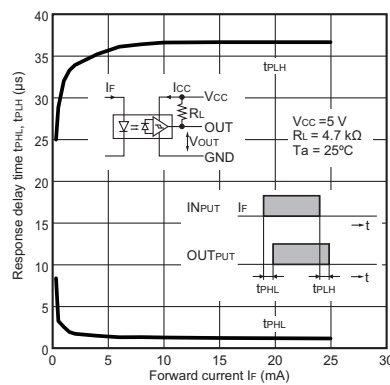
40
35
30
25
20
15
10
5
0
0 5 10 15 20 25 30
Forward current $I_F$ (mA)
Response delay time $t_{PHL}$, $t_{PLH}$ (μs)

$t_{PLH}$

$I_F$
$I_{CC}$
$V_{CC}$
$R_L$
OUT
$V_{OUT}$
GND

$V_{CC}$ =5 V
$R_L$ = 4.7 kΩ
Ta = 25ºC

INPUT
$I_F$
t
OUTPUT
t
$t_{PHL}$
$t_{PLH}$

$t_{PHL}$